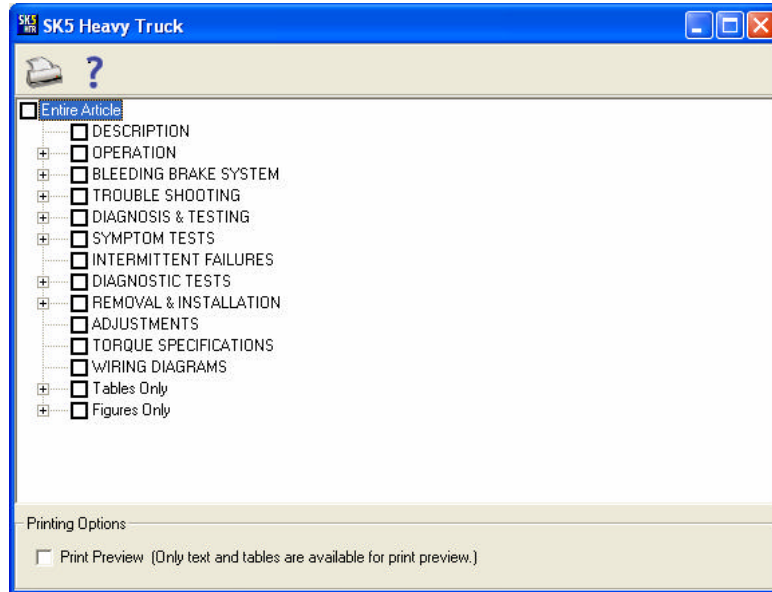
SK5 Heavy Truck

?

Entire Article
DESCRIPTION
OPERATION
BLEEDING BRAKE SYSTEM
TROUBLE SHOOTING
DIAGNOSIS & TESTING
SYMPTOM TESTS
INTERMITTENT FAILURES
DIAGNOSTIC TESTS
REMOVAL & INSTALLATION
ADJUSTMENTS
TORQUE SPECIFICATIONS
WIRING DIAGRAMS
Tables Only
Figures Only

Printing Options
Print Preview (Only text and tables are available for print preview.)